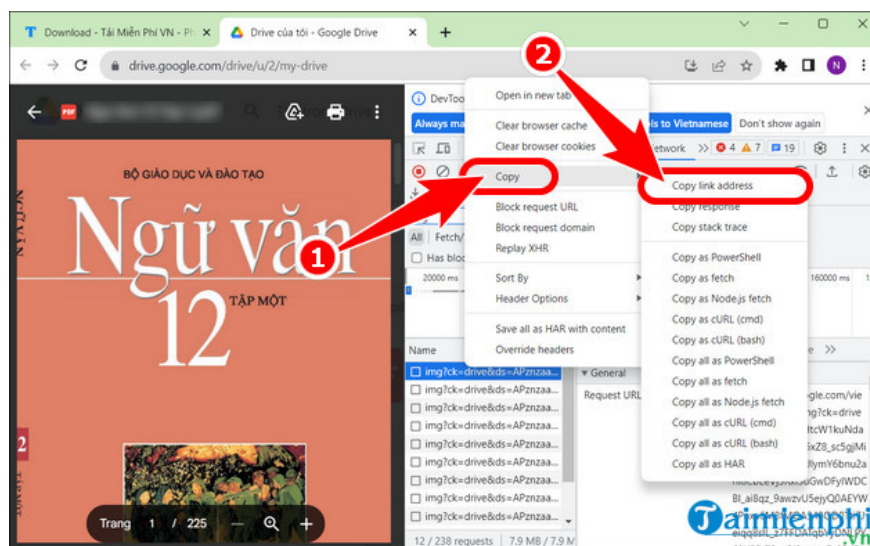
T Download - Tải Miễn Phí VN - Pl ×
Drive của tôi - Google Drive ×
+
drive.google.com/drive/u/2/my-drive
N
BỘ GIÁO DỤC VÀ ĐÀO TẠO
Ngữ văn
12
TẬP MỘT
Trang 1 / 225
DevToo
Always ma
Open in new tab
Clear browser cache
Clear browser cookies
Copy
Block request URL
Block request domain
Replay XHR
Sort By
Header Options
Save all as HAR with content
Override headers
ls to Vietnamese
Don't show again
etwork
4 7 19
Copy link address
Copy response
Copy stack trace
Copy as PowerShell
Copy as fetch
Copy as Node.js fetch
Copy as cURL (cmd)
Copy as cURL (bash)
Copy all as PowerShell
Copy all as fetch
Copy all as Node.js fetch
Copy all as cURL (cmd)
Copy all as cURL (bash)
Copy all as HAR
All Fetch/
Has bloc
20000 ms
160000 ms
Name
img?ck=drive&ds=APznzaa...
img?ck=drive&ds=APznzaa...
img?ck=drive&ds=APznzaa...
img?ck=drive&ds=APznzaa...
img?ck=drive&ds=APznzaa...
img?ck=drive&ds=APznzaa...
img?ck=drive&ds=APznzaa...
img?ck=drive&ds=APznzaa...
img?ck=drive&ds=APznzaa...
img?ck=drive&ds=APznzaa...
12 / 238 requests 7.9 MB / 8.0 MB
General
Request URL
ogle.com/vie
g?ck=drive
tcW1kuNda
xZ8_sc5gjMi
llymY6bnu2a
Bl_ai8qz_9awzvUSejQ0AEYW
1
2
Taimienphi